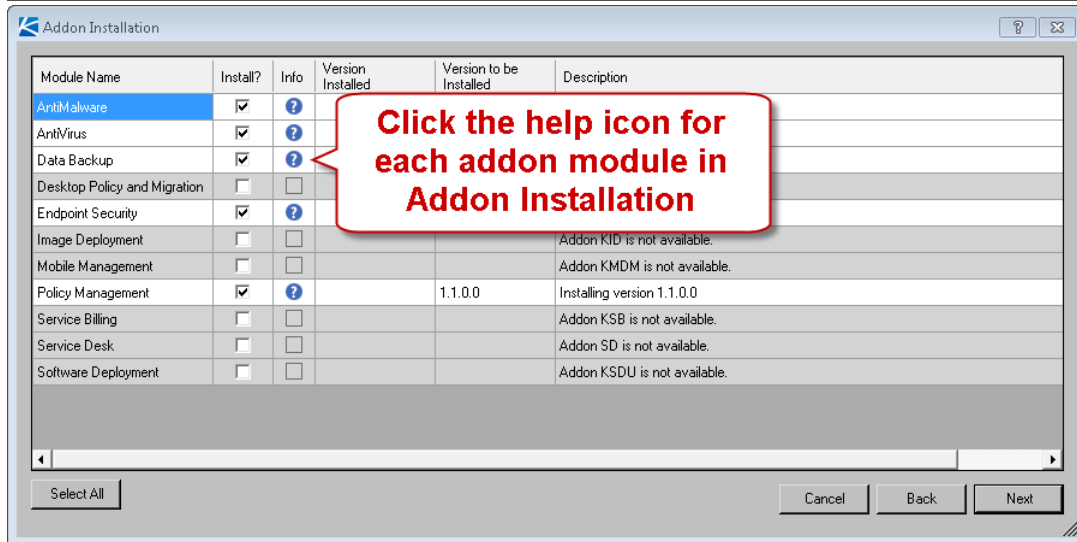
Addon Installation

?

| Module Name | Install? | Info | Version Installed | Version to be Installed | Description |
|---|---|---|---|---|---|
| AntiMalware | ☑ | ? | | | |
| AntiVirus | ☑ | ? | | | |
| Data Backup | ☑ | ? | | | |
| Desktop Policy and Migration | ☐ | ☐ | | | |
| Endpoint Security | ☑ | ? | | | |
| Image Deployment | ☐ | ☐ | | | Addon KID is not available. |
| Mobile Management | ☐ | ☐ | | | Addon KMDM is not available. |
| Policy Management | ☑ | ? | | 1.1.0.0 | Installing version 1.1.0.0 |
| Service Billing | ☐ | ☐ | | | Addon KSB is not available. |
| Service Desk | ☐ | ☐ | | | Addon SD is not available. |
| Software Deployment | ☐ | ☐ | | | Addon KSDU is not available. |

Click the help icon for each addon module in Addon Installation

Select All

Cancel Back Next